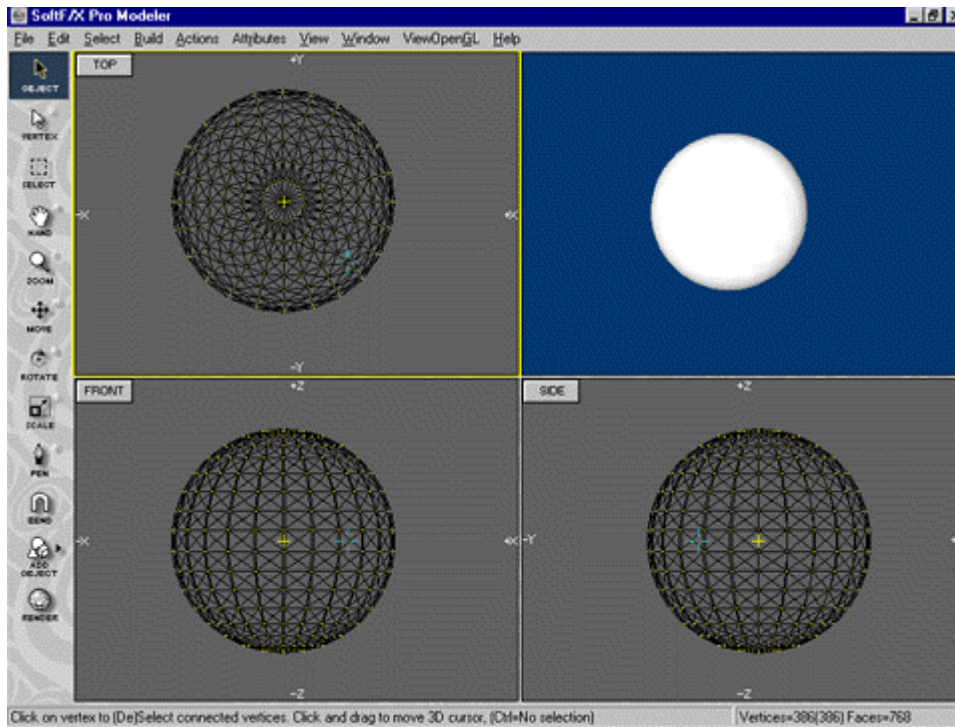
SoftF/X Pro Modeler

File Edit Select Build Actions Attributes View Window ViewOpenGL Help

OBJECT
VERTEX
SELECT
HAND
ZOOM
MOVE
ROTATE
SCALE
PEN
BEND
ADD OBJECT
RENDER

TOP
+Y
-X
+X
-Y

FRONT
+Z
-X
+X
-Z

SIDE
+Z
-Y
-Z

Click on vertex to (De)Select connected vertices. Click and drag to move 3D cursor, (Ctrl=No selection)

Vertices=386(386) Faces=768